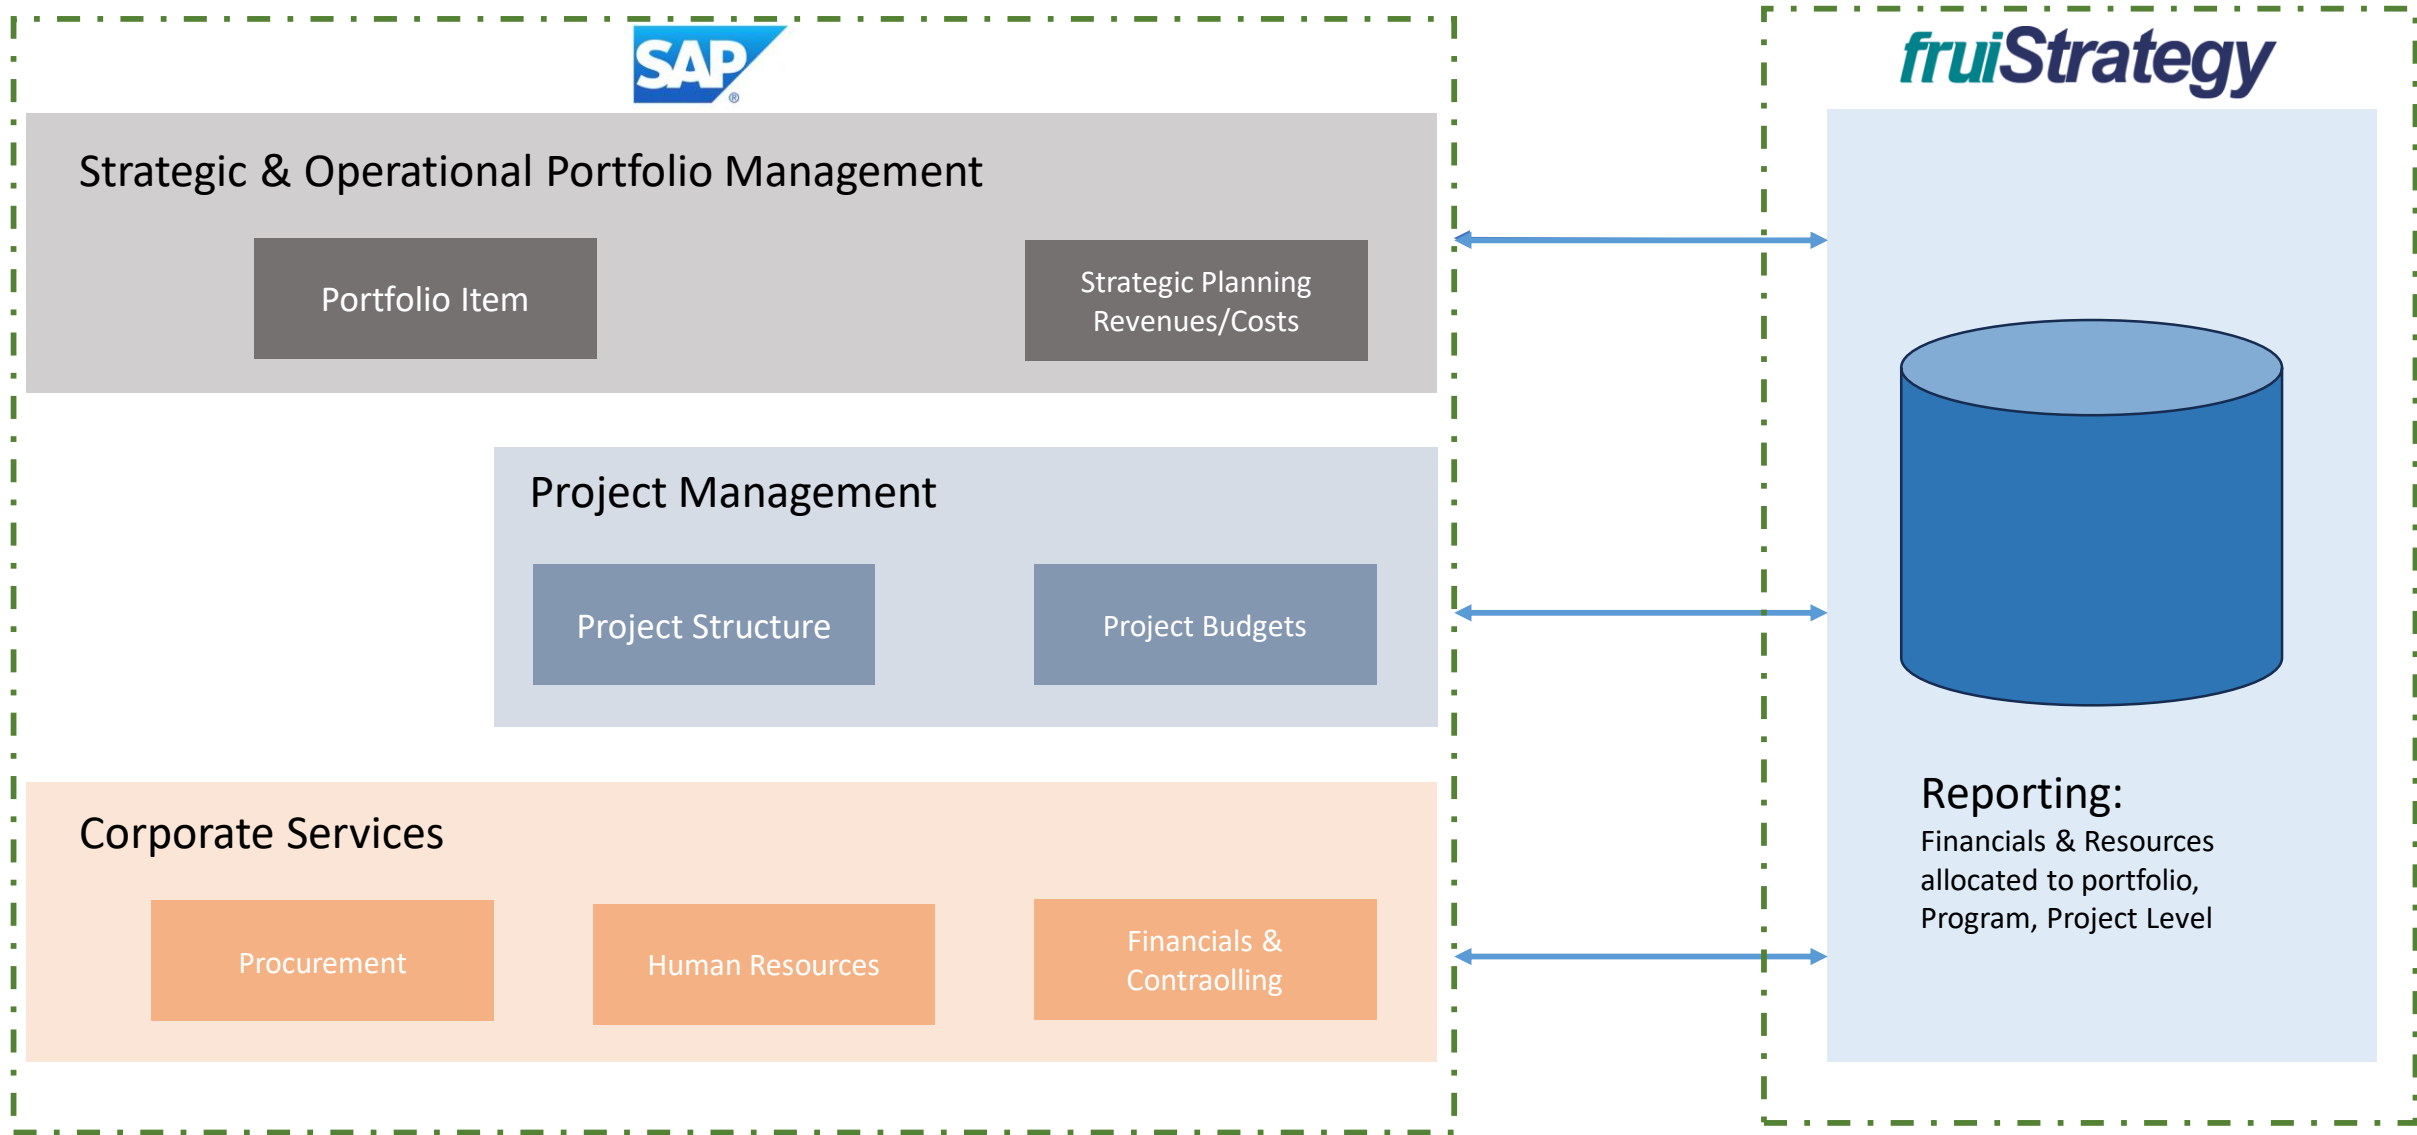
SAP

Strategic & Operational Portfolio Management

Portfolio Item

Strategic Planning Revenues/Costs

Project Management

Project Structure

Project Budgets

Corporate Services

Procurement

Human Resources

Financials & Contraolling

fruiStrategy

Reporting:
Financials & Resources allocated to portfolio, Program, Project Level